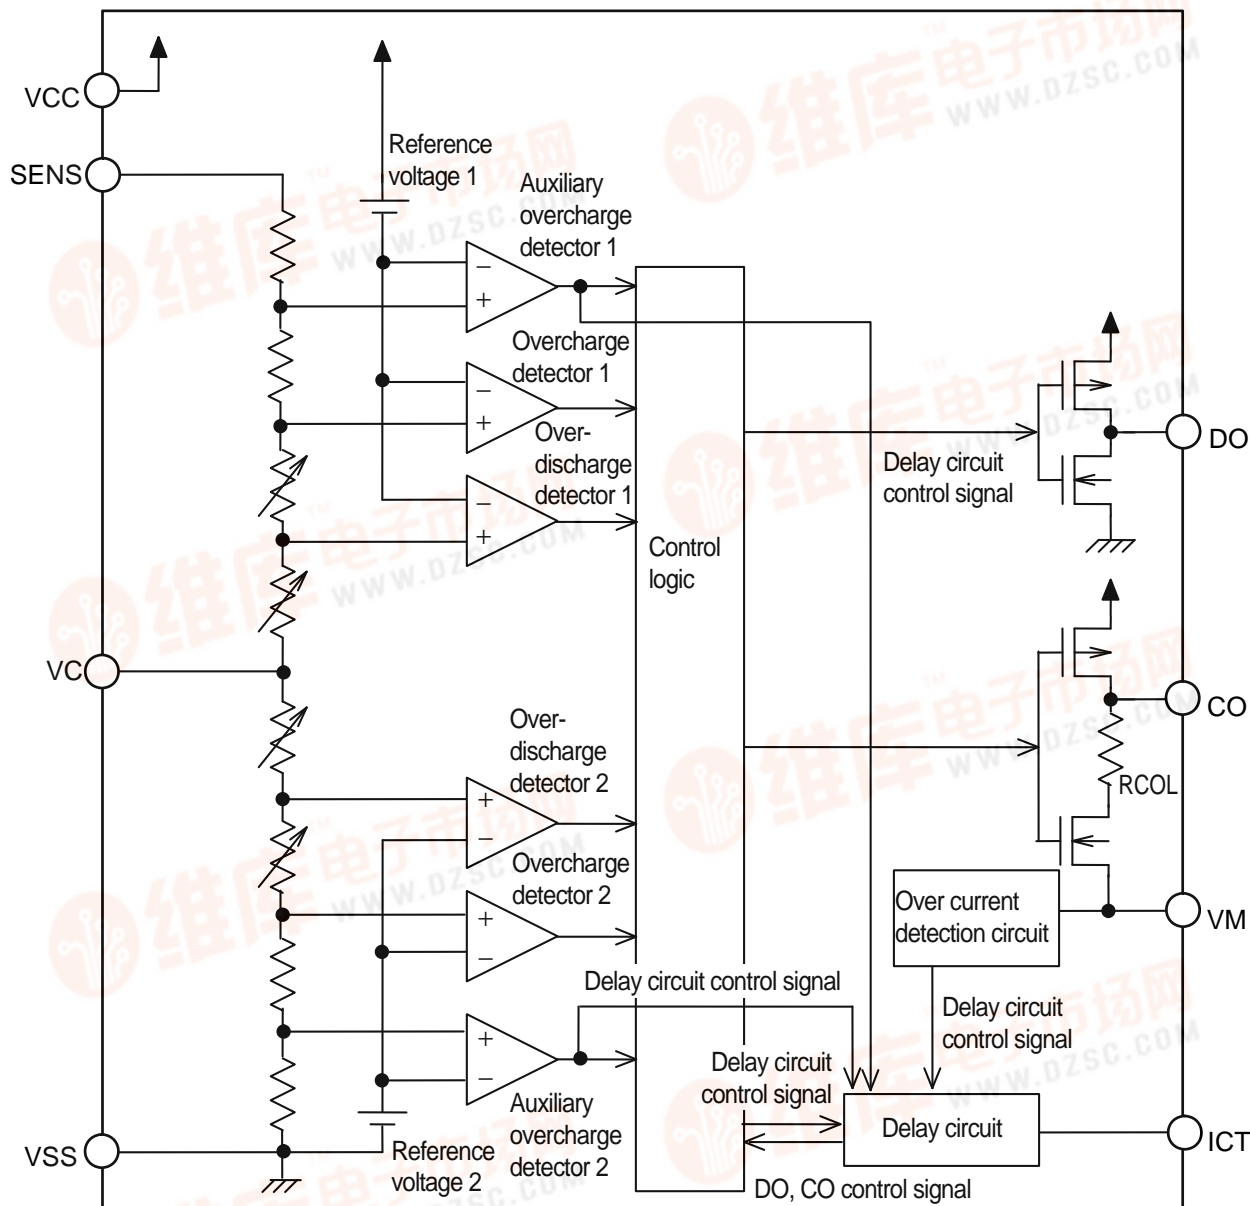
VCC
SENS
Reference voltage 1
Auxiliary overcharge detector 1
Overcharge detector 1
Over-discharge detector 1
Control logic
Delay circuit control signal
DO
CO
RCOL
VC
Over-discharge detector 2
Overcharge detector 2
Over current detection circuit
VM
Delay circuit control signal
Delay circuit control signal
Delay circuit control signal
Auxiliary overcharge detector 2
Delay circuit
ICT
VSS
Reference voltage 2
DO, CO control signal
维库电子市场网 WWW.DZSC.COM